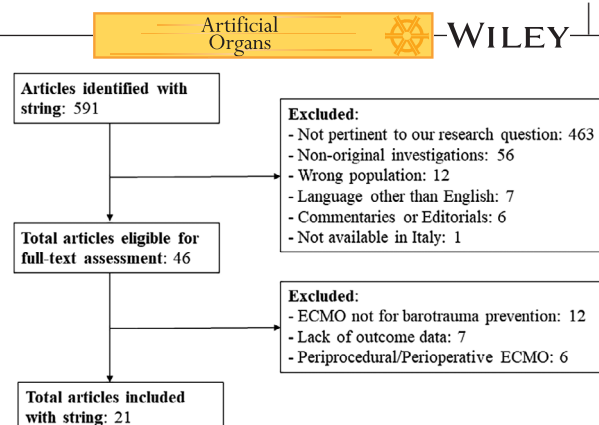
Artificial Organs

WILEY

Articles identified with string: 591

Excluded:
- Not pertinent to our research question: 463
- Non-original investigations: 56
- Wrong population: 12
- Language other than English: 7
- Commentaries or Editorials: 6
- Not available in Italy: 1

Total articles eligible for full-text assessment: 46

Excluded:
- ECMO not for barotrauma prevention: 12
- Lack of outcome data: 7
- Periprocedural/Perioperative ECMO: 6

Total articles included with string: 21